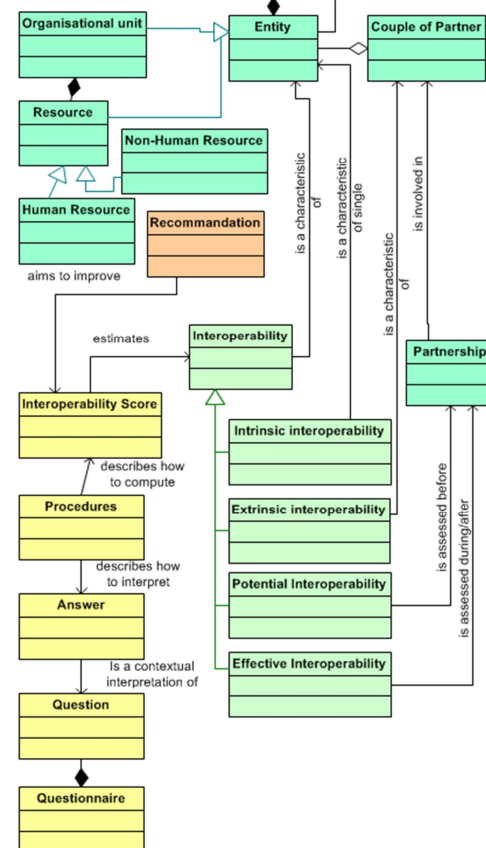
Organisational unit

Entity

Couple of Partner

Resource

Non-Human Resource

Human Resource

Recommandation

aims to improve

is a characteristic of

is a characteristic of single

is a characteristic of

is involved in

estimates

Interoperability

Partnership

Interoperability Score

Intrinsic interoperability

describes how to compute

Procedures

Extrinsic interoperability

describes how to interpret

is assessed before

is assessed during/after

Answer

Potential Interoperability

Is a contextual interpretation of

Effective Interoperability

Question

Questionnaire